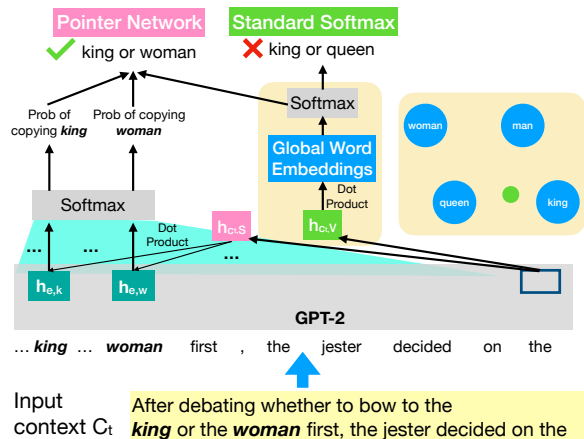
Pointer Network
king or woman

Standard Softmax
king or queen

Prob of copying *king*

Prob of copying *woman*

Softmax

Global Word Embeddings

Dot Product

woman

man

queen

king

Softmax

Dot Product

$h_{ct,S}$

$h_{ct,V}$

...

...

...

$h_{e,k}$

$h_{e,w}$

GPT-2

... *king* ... *woman* first , the jester decided on the

Input context $C_t$

After debating whether to bow to the *king* or the *woman* first, the jester decided on the